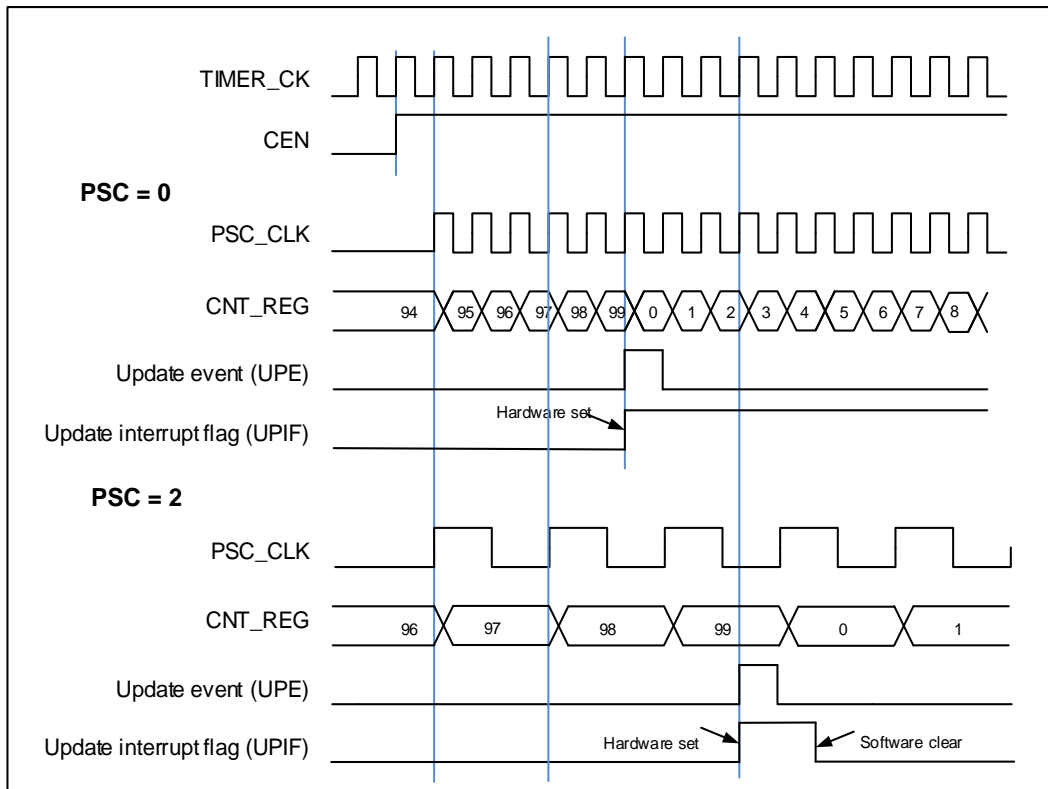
TIMER_CK

CEN

PSC = 0

PSC_CLK

CNT_REG

94 95 96 97 98 99 0 1 2 3 4 5 6 7 8

Update event (UPE)

Hardware set

Update interrupt flag (UPIF)

PSC = 2

PSC_CLK

CNT_REG

96 97 98 99 0 1

Update event (UPE)

Update interrupt flag (UPIF)

Hardware set

Software clear